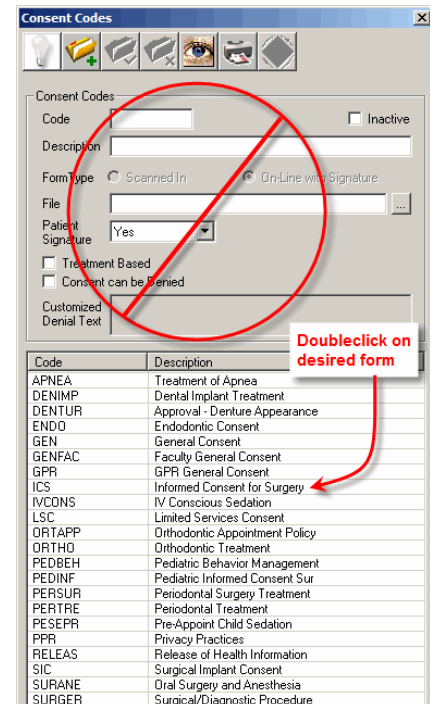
Consent Codes

Consent Codes
Code
Inactive
Description
FormType Scanned In On-Line with Signature
File
...
Patient Signature Yes
Treatment Based
Consent can be Denied
Customized Denial Text

Doubleclick on desired form

| Code | Description |
|---|---|
| APNEA | Treatment of Apnea |
| DENIMP | Dental Implant Treatment |
| DENTUR | Approval - Denture Appearance |
| ENDO | Endodontic Consent |
| GEN | General Consent |
| GENFAC | Faculty General Consent |
| GPR | GPR General Consent |
| ICS | Informed Consent for Surgery |
| IVCONS | IV Conscious Sedation |
| LSC | Limited Services Consent |
| ORTAPP | Orthodontic Appointment Policy |
| ORTHO | Orthodontic Treatment |
| PEDBEH | Pediatric Behavior Management |
| PEDINF | Pediatric Informed Consent Sur |
| PERSUR | Periodontal Surgery Treatment |
| PERTRE | Periodontal Treatment |
| PESEPR | Pre-Appoint Child Sedation |
| PPR | Privacy Practices |
| RELEAS | Release of Health Information |
| SIC | Surgical Implant Consent |
| SURANE | Oral Surgery and Anesthesia |
| SURGER | Surgical/Diagnostic Procedure |